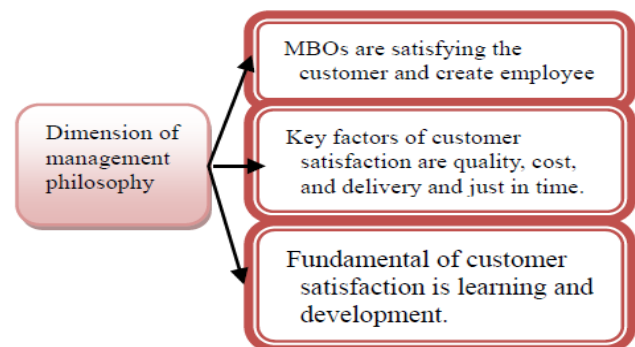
Dimension of management philosophy

MBOs are satisfying the customer and create employee

Key factors of customer satisfaction are quality, cost, and delivery and just in time.

Fundamental of customer satisfaction is learning and development.